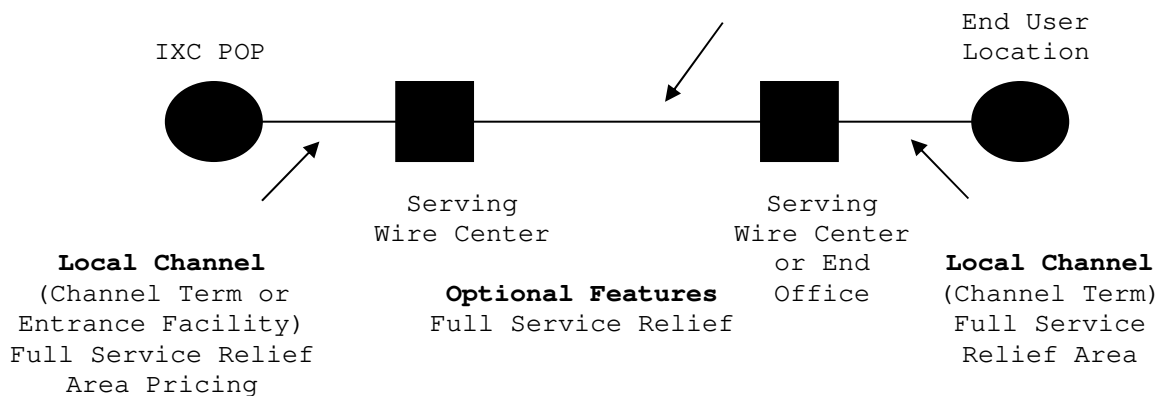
IXC POP

End User Location

Serving Wire Center

Serving Wire Center or End Office

**Local Channel** (Channel Term or Entrance Facility) Full Service Relief Area Pricing

**Optional Features** Full Service Relief

**Local Channel** (Channel Term) Full Service Relief Area